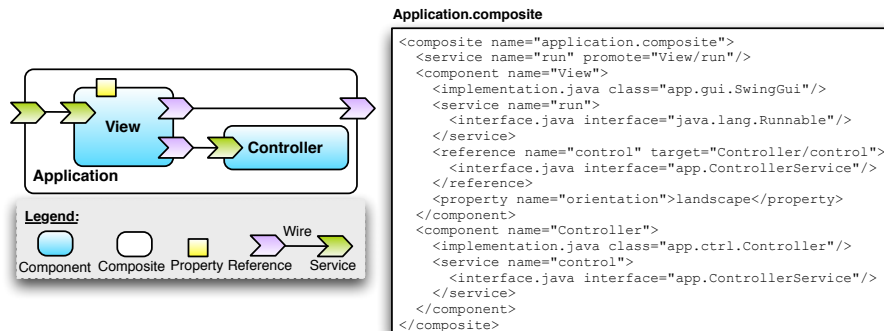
View
Controller
Application

Legend:
Component Composite Property Reference Wire Service

Application.composite

```
<composite name="application.composite">
  <service name="run" promote="View/run"/>
  <component name="View">
    <implementation.java class="app.gui.SwingGui"/>
    <service name="run">
      <interface.java interface="java.lang.Runnable"/>
    </service>
    <reference name="control" target="Controller/control">
      <interface.java interface="app.ControllerService"/>
    </reference>
    <property name="orientation">landscape</property>
  </component>
  <component name="Controller">
    <implementation.java class="app.ctrl.Controller"/>
    <service name="control">
      <interface.java interface="app.ControllerService"/>
    </service>
  </component>
</composite>
```